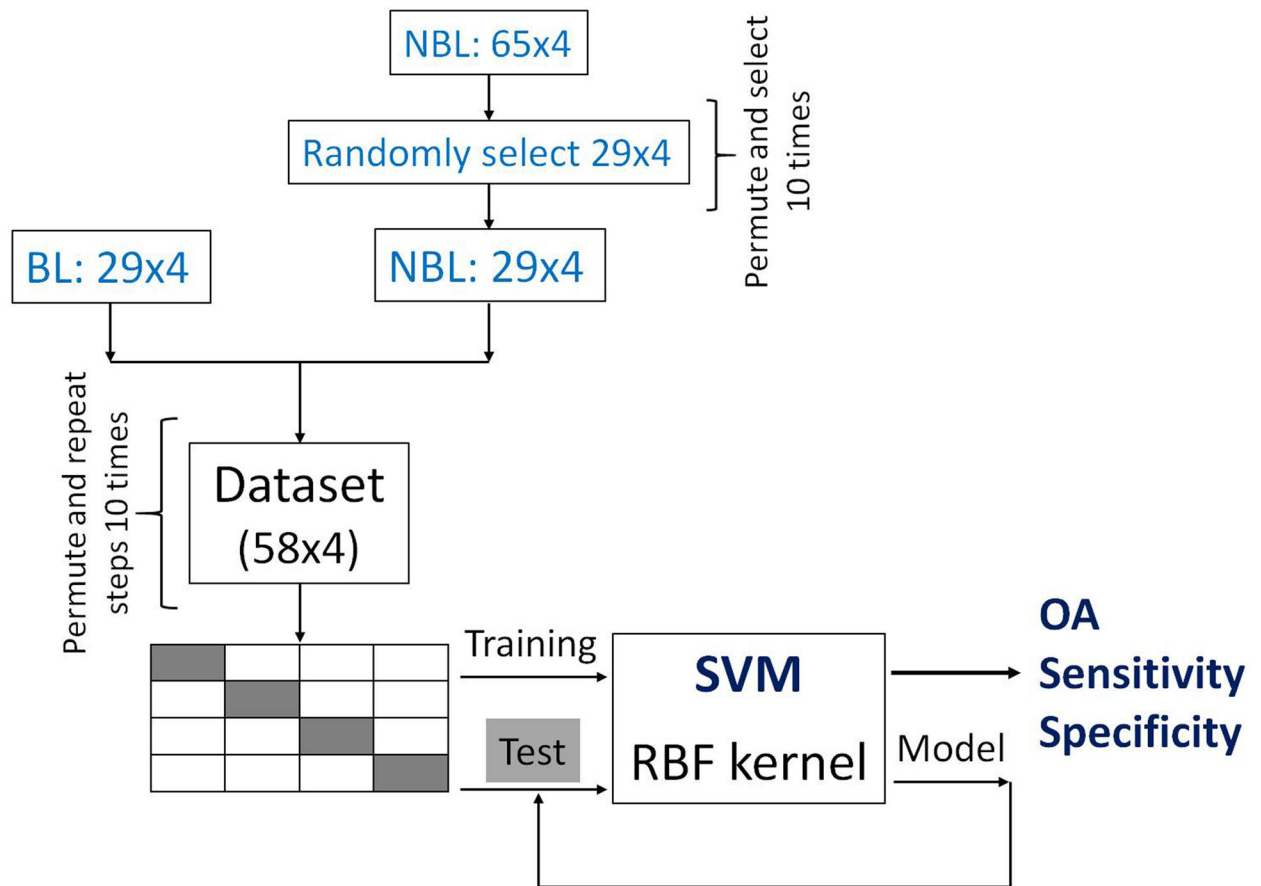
NBL: 65x4

Randomly select 29x4

Permute and select 10 times

BL: 29x4

NBL: 29x4

Permute and repeat steps 10 times

Dataset (58x4)

Training

Test

SVM

RBF kernel

Model

OA
Sensitivity
Specificity